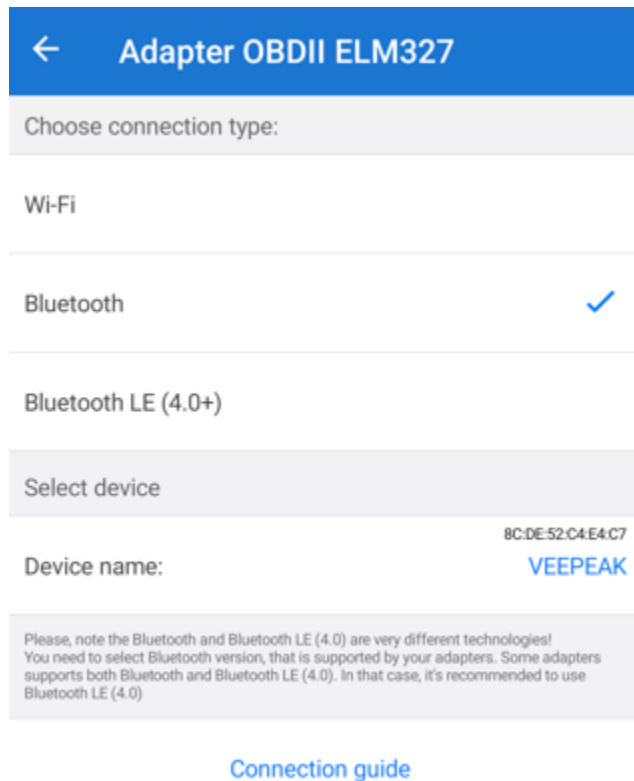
← Adapter OBDII ELM327

Choose connection type:

Wi-Fi

Bluetooth ✓

Bluetooth LE (4.0+)

Select device

8C:DE:52:C4:E4:C7

Device name: VEEPEAK

Please, note the Bluetooth and Bluetooth LE (4.0) are very different technologies! You need to select Bluetooth version, that is supported by your adapters. Some adapters supports both Bluetooth and Bluetooth LE (4.0). In that case, it's recommended to use Bluetooth LE (4.0)

Connection guide